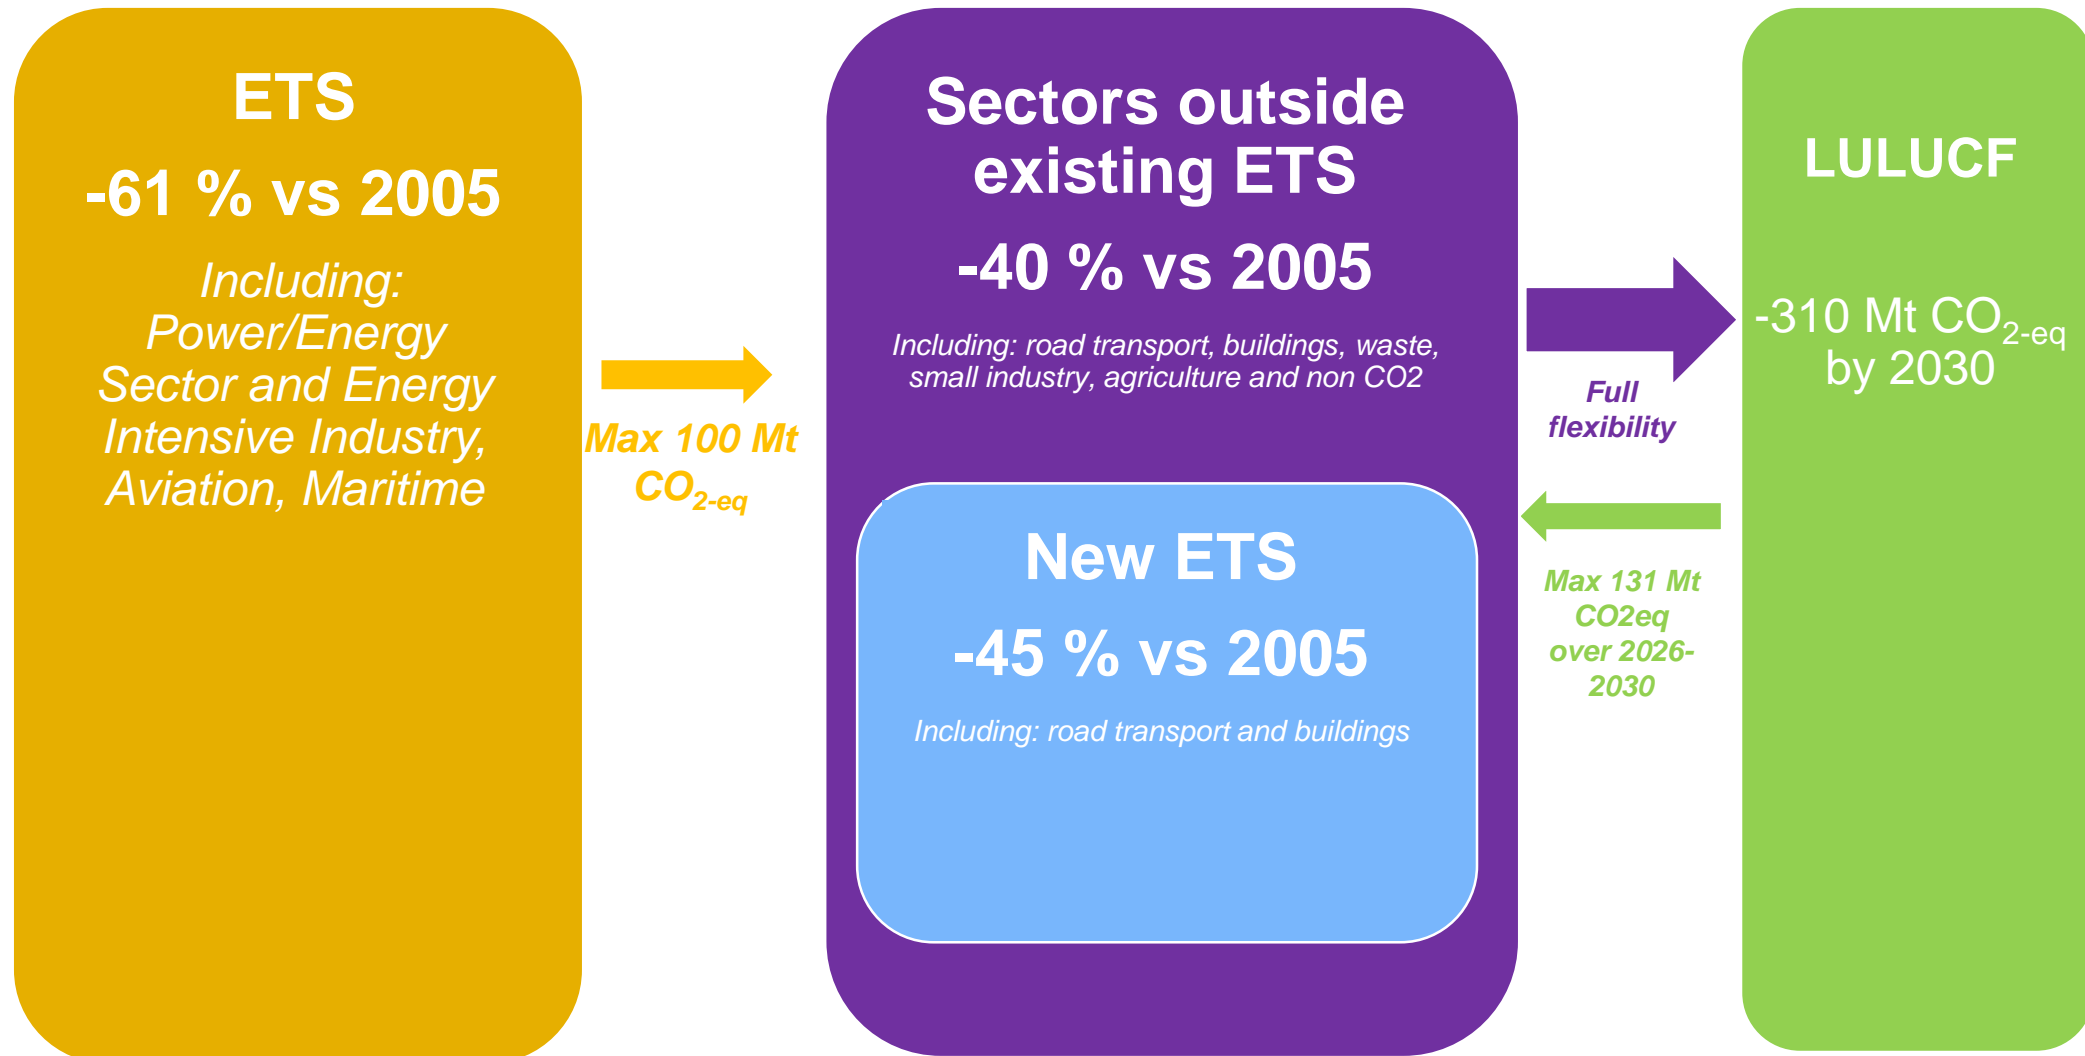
ETS

-61 % vs 2005

Including: Power/Energy Sector and Energy Intensive Industry, Aviation, Maritime

Max 100 Mt $CO_{2\text{-}eq}$

Sectors outside existing ETS

-40 % vs 2005

Including: road transport, buildings, waste, small industry, agriculture and non CO2

New ETS

-45 % vs 2005

Including: road transport and buildings

Full flexibility

Max 131 Mt CO2eq over 2026-2030

LULUCF

-310 Mt $CO_{2\text{-}eq}$ by 2030